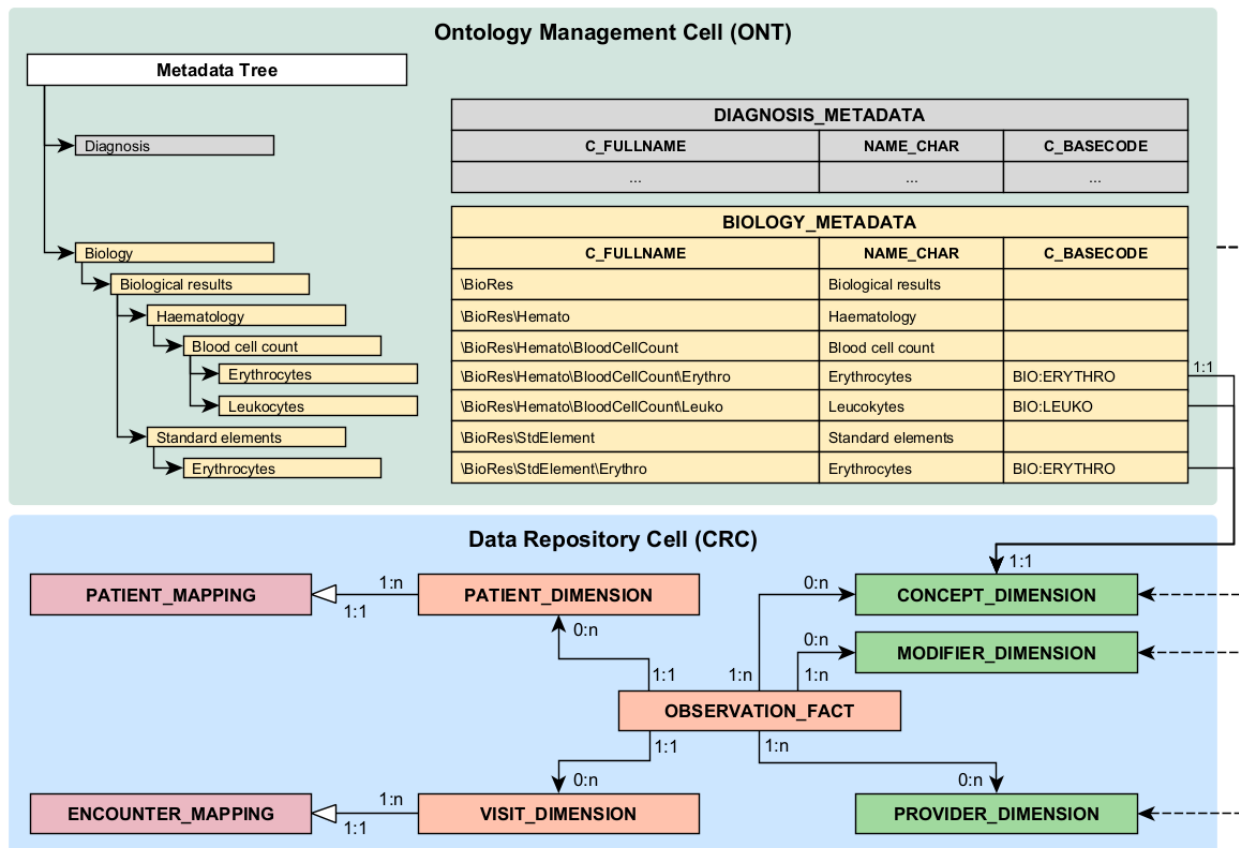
Ontology Management Cell (ONT)

Metadata Tree

Diagnosis

Biology

Biological results

Haematology

Blood cell count

Erythrocytes

Leukocytes

Standard elements

Erythrocytes

| DIAGNOSIS_METADATA | | |
|---|---|---|
| C_FULLNAME | NAME_CHAR | C_BASECODE |
| ... | ... | ... |

| BIOLOGY_METADATA | | |
|---|---|---|
| C_FULLNAME | NAME_CHAR | C_BASECODE |
| \BioRes | Biological results | |
| \BioRes\Hemato | Haematology | |
| \BioRes\Hemato\BloodCellCount | Blood cell count | |
| \BioRes\Hemato\BloodCellCount\Erythro | Erythrocytes | BIO:ERYTHRO |
| \BioRes\Hemato\BloodCellCount\Leuko | Leucokytes | BIO:LEUKO |
| \BioRes\StdElement | Standard elements | |
| \BioRes\StdElement\Erythro | Erythrocytes | BIO:ERYTHRO |

1:1

Data Repository Cell (CRC)

1:1

PATIENT_MAPPING

1:n

1:1

PATIENT_DIMENSION

0:n

0:n

CONCEPT_DIMENSION

0:n

MODIFIER_DIMENSION

1:1

1:n

1:n

OBSERVATION_FACT

1:1

1:n

0:n

0:n

ENCOUNTER_MAPPING

1:n

1:1

VISIT_DIMENSION

PROVIDER_DIMENSION